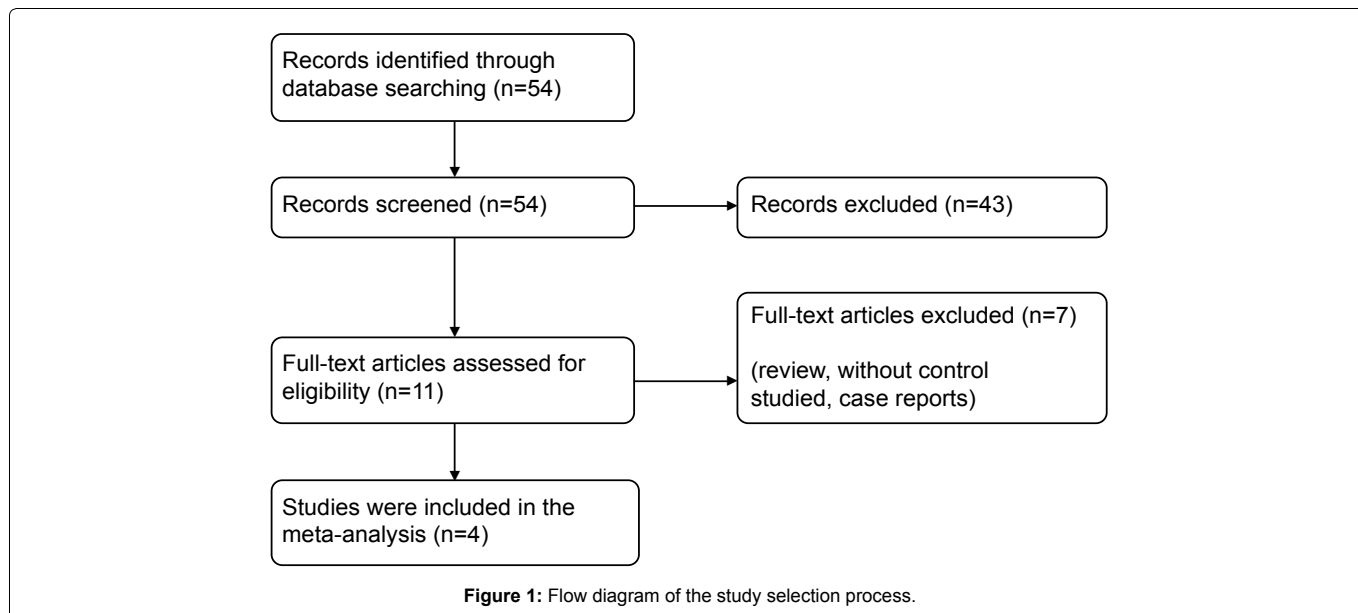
Records identified through database searching (n=54)

Records screened (n=54)

Records excluded (n=43)

Full-text articles assessed for eligibility (n=11)

Full-text articles excluded (n=7)

(review, without control studied, case reports)

Studies were included in the meta-analysis (n=4)

**Figure 1:** Flow diagram of the study selection process.